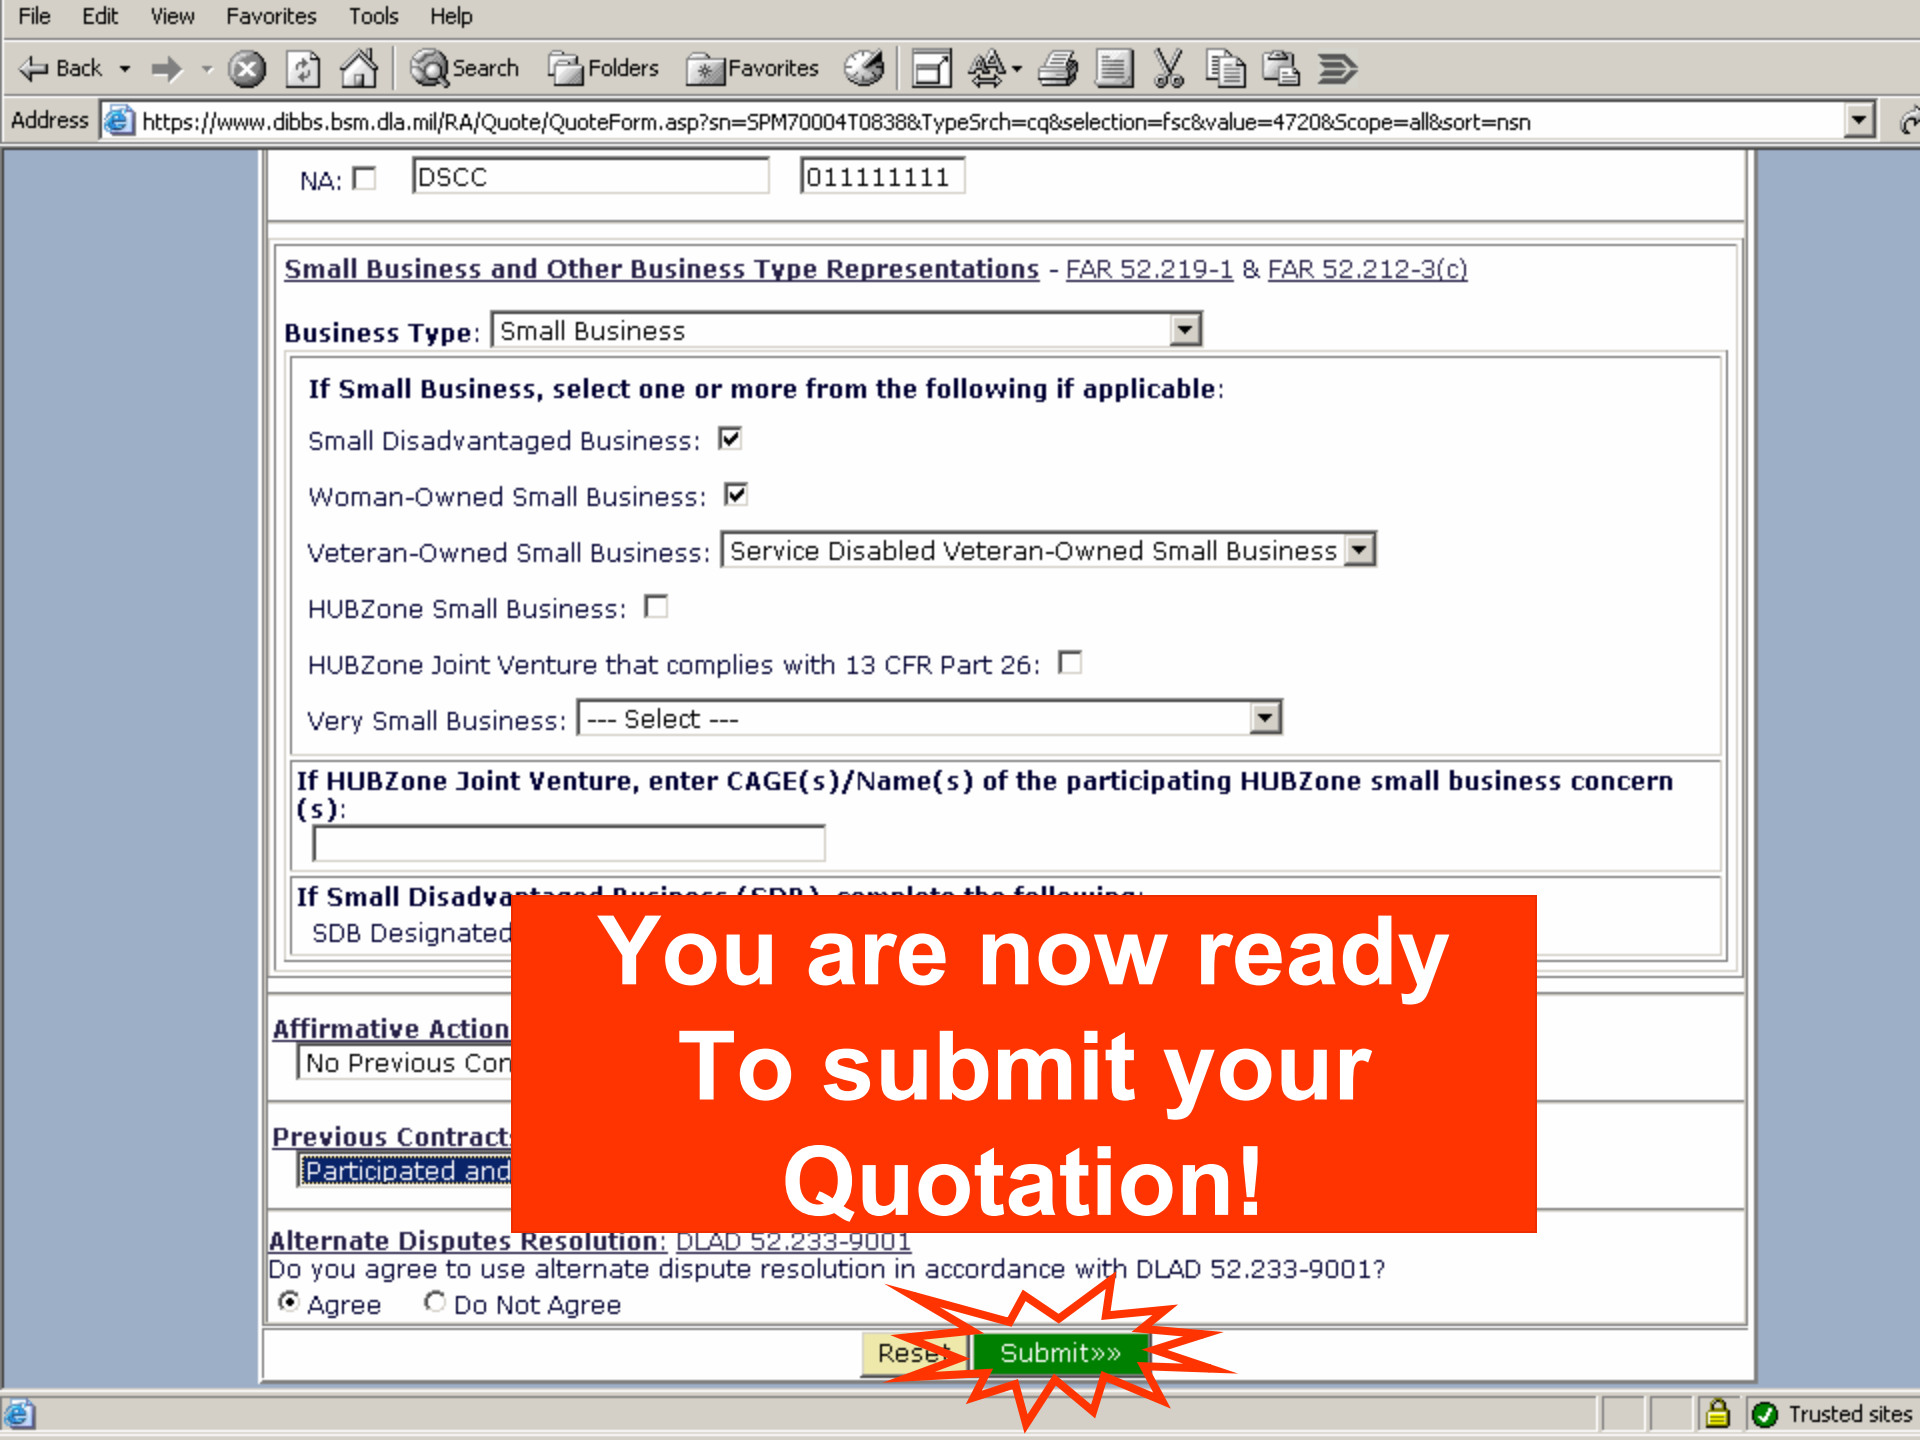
File Edit View Favorites Tools Help

Back Search Folders Favorites

Address https://www.dibbs.bsm.dla.mil/RA/Quote/QuoteForm.asp?sn=SPM70004T0838&TypeSrch=cq&selection=fsc&value=4720&Scope=all&sort=nsn

NA: DSCC 011111111

Small Business and Other Business Type Representations - FAR 52.219-1 & FAR 52.212-3(c)

Business Type: Small Business

If Small Business, select one or more from the following if applicable:

Small Disadvantaged Business:

Woman-Owned Small Business:

Veteran-Owned Small Business: Service Disabled Veteran-Owned Small Business

HUBZone Small Business:

HUBZone Joint Venture that complies with 13 CFR Part 26:

Very Small Business: --- Select ---

If HUBZone Joint Venture, enter CAGE(s)/Name(s) of the participating HUBZone small business concern (s):

If Small Disadva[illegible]

SDB Designated

Affirmative Action

No Previous Con

Previous Contract

Participated and

You are now ready To submit your Quotation!

Alternate Disputes Resolution: DLAD 52.233-9001

Do you agree to use alternate dispute resolution in accordance with DLAD 52.233-9001?

Agree Do Not Agree

Reset Submit»»

Trusted sites